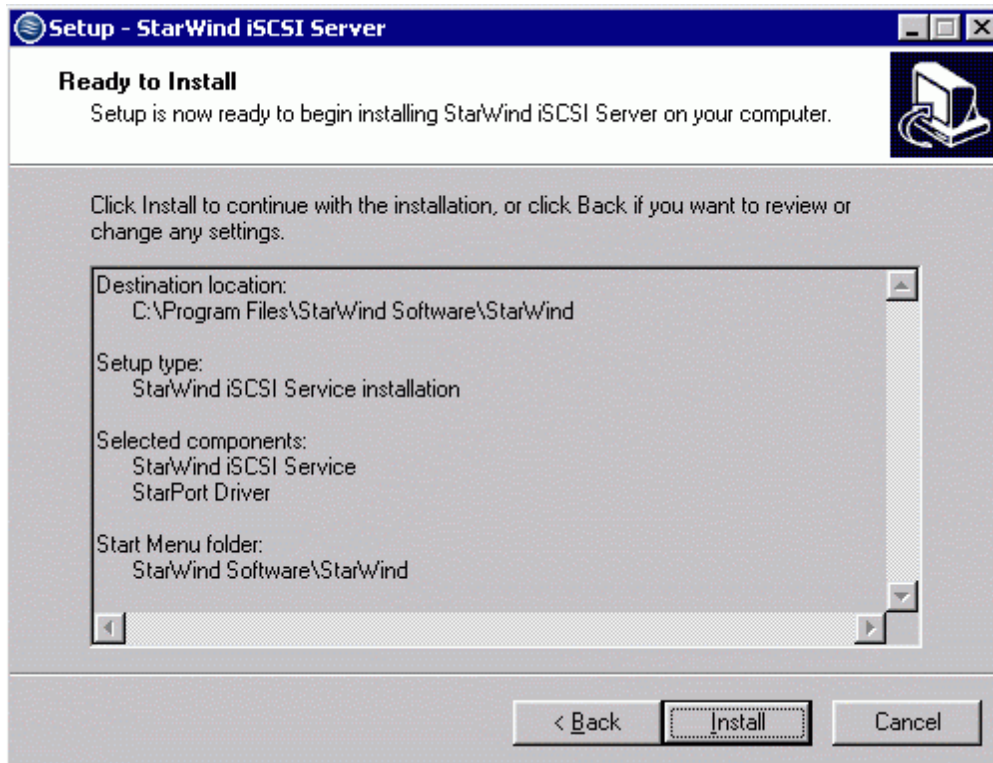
Setup - StarWind iSCSI Server

Ready to Install
Setup is now ready to begin installing StarWind iSCSI Server on your computer.

Click Install to continue with the installation, or click Back if you want to review or change any settings.

Destination location:
C:\Program Files\StarWind Software\StarWind

Setup type:
StarWind iSCSI Service installation

Selected components:
StarWind iSCSI Service
StarPort Driver

Start Menu folder:
StarWind Software\StarWind

< Back
Install
Cancel